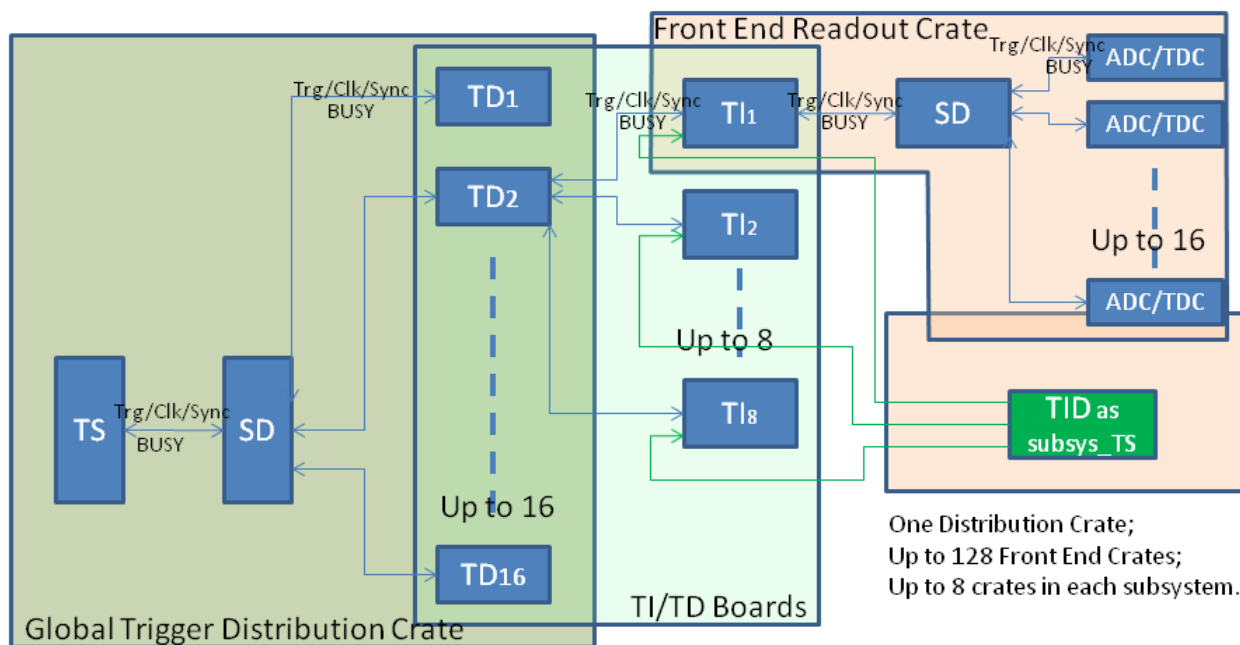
Front End Readout Crate

Trg/Clk/Sync
BUSY

ADC/TDC

Trg/Clk/Sync
BUSY

TD1

Trg/Clk/Sync
BUSY

TI1

Trg/Clk/Sync
BUSY

SD

ADC/TDC

TD2

TI2

Up to 16

ADC/TDC

Up to 8

TS

Trg/Clk/Sync
BUSY

SD

TI8

TID as subsys_TS

One Distribution Crate;
Up to 128 Front End Crates;
Up to 8 crates in each subsystem.

Up to 16

TD16

TI/TD Boards

Global Trigger Distribution Crate